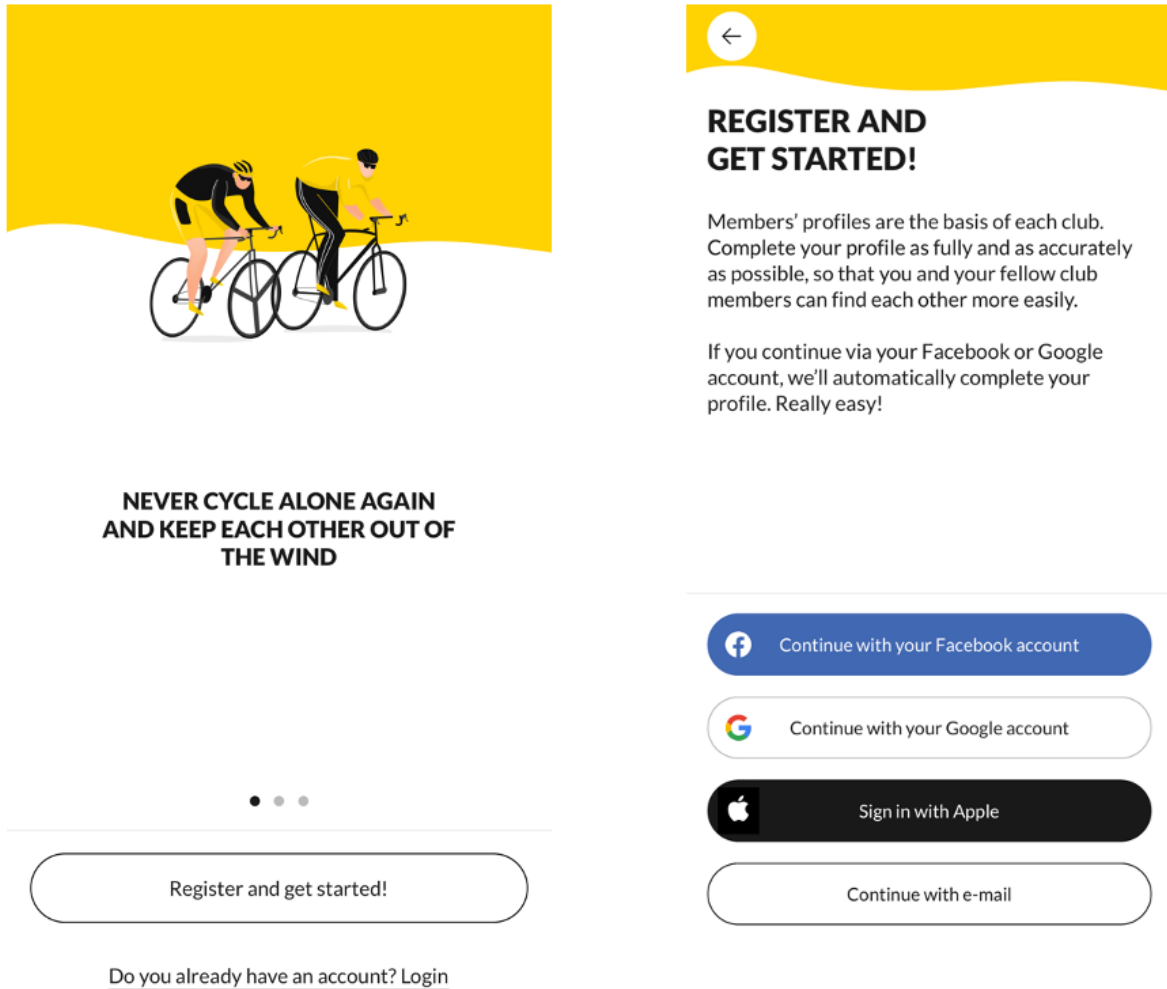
NEVER CYCLE ALONE AGAIN AND KEEP EACH OTHER OUT OF THE WIND

Register and get started!

Do you already have an account? Login

←

REGISTER AND GET STARTED!

Members' profiles are the basis of each club. Complete your profile as fully and as accurately as possible, so that you and your fellow club members can find each other more easily.

If you continue via your Facebook or Google account, we'll automatically complete your profile. Really easy!

Continue with your Facebook account

Continue with your Google account

Sign in with Apple

Continue with e-mail